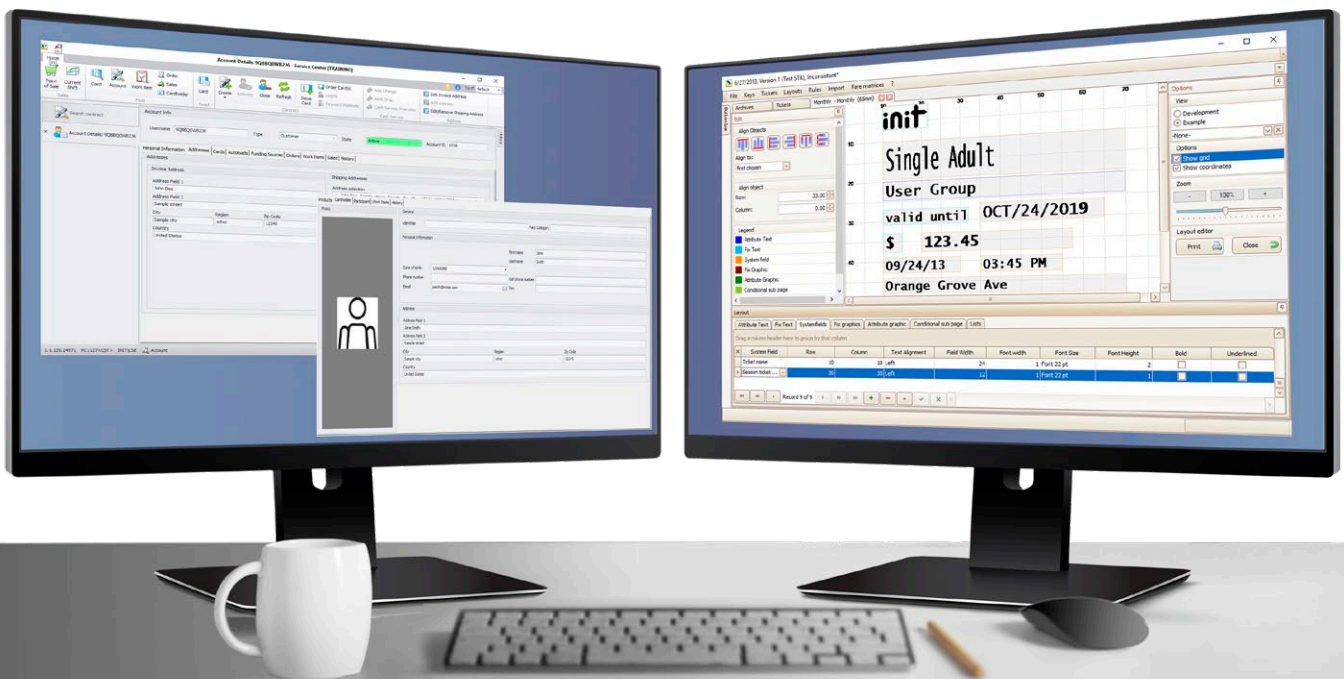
Account Details 9Q8BQ0WB234 - Service Center (TRAINING)

Home

Point of Sale

Current Shift

Card

Account

Work Item

Order

Sales

Cardholder

Card

Create

Activate

Close

Refresh

New Card

Order Card(s)

Apply Change

Edit Invoice Address

Edit Delivery Shipping Address

Search contract

Account Details 9Q8BQ0WB234

Account Info

Username

Type

Customer

State

Active

Personal Information

Addresses

Cards

Autoloads

Funding Sources

Orders

Work Items

Sales

History

Invoice Address

Address Field 1

John Doe

Address Field 2

Sample street

City

Region

Zip Code

Sample city

12345

Country

United States

Shipping Addresses

Address selection

Photo

General

Personal Information

First name

Jane

Last name

Smith

Date of birth

Phone number

Email

Address

Address Field 1

Jane Smith

Address Field 2

Sample street

City

Region

Zip Code

Sample city

Country

United States

Account

File

Keys

Tickets

Layouts

Rules

Import

Fare matrices

?

Archives

Tickets

Monthly - Monthly (68mm)

Edit

Align Objects

Align to:

First chosen

Align object

Row:

Column:

Legend

Attribute Text

Fix Text

System field

Fix Graphic

Attribute Graphic

Conditional sub page

init

Single Adult

User Group

valid until

OCT/24/2019

$

123.45

09/24/13

03:45 PM

Orange Grove Ave

Options

View

Development

Example

-None-

Options

Show grid

Show coordinates

Zoom

-

100%

+

Layout editor

Print

Close

Layout

Attribute Text

Fix Text

Systemfields

Fix graphics

Attribute graphic

Conditional sub page

Lists

Drag a column header here to group by that column

| System Field | Row | Column | Text Alignment | Field Width | Font width | Font Size | Font Height | Bold | Underlined |
|---|---|---|---|---|---|---|---|---|---|
| Ticket name | 10 | 10 | Left | 24 | 1 | Font 22 pt | 2 | | |
| Season ticket ... | 30 | 20 | Left | 12 | 1 | Font 22 pt | 1 | | |

Record 9 of 9